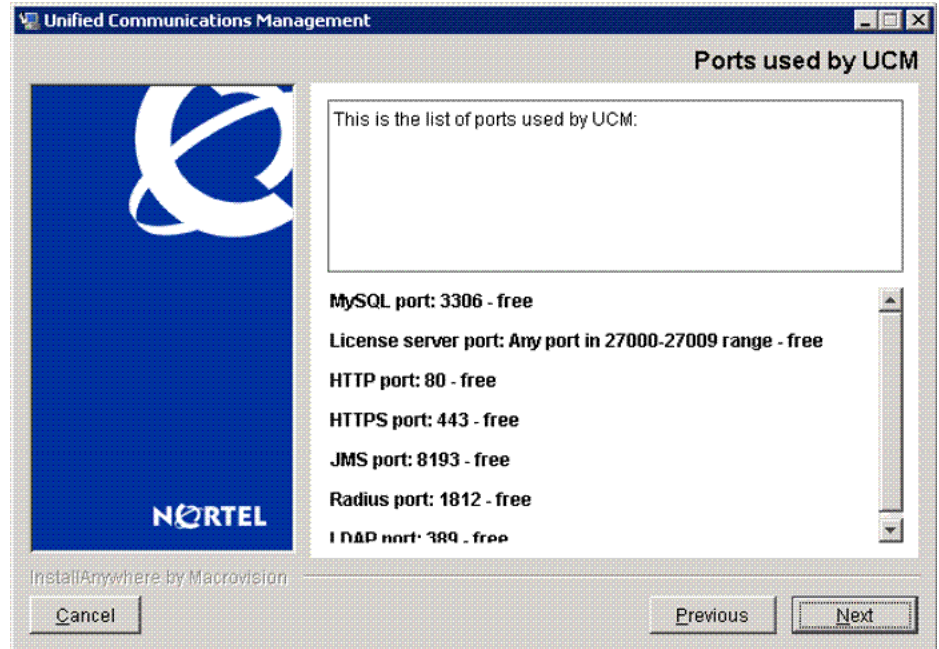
Unified Communications Management

Ports used by UCM

This is the list of ports used by UCM:

MySQL port: 3306 - free

License server port: Any port in 27000-27009 range - free

HTTP port: 80 - free

HTTPS port: 443 - free

JMS port: 8193 - free

Radius port: 1812 - free

LDAP port: 389 - free

NORTEL

InstallAnywhere by Macrovision

Cancel

Previous

Next